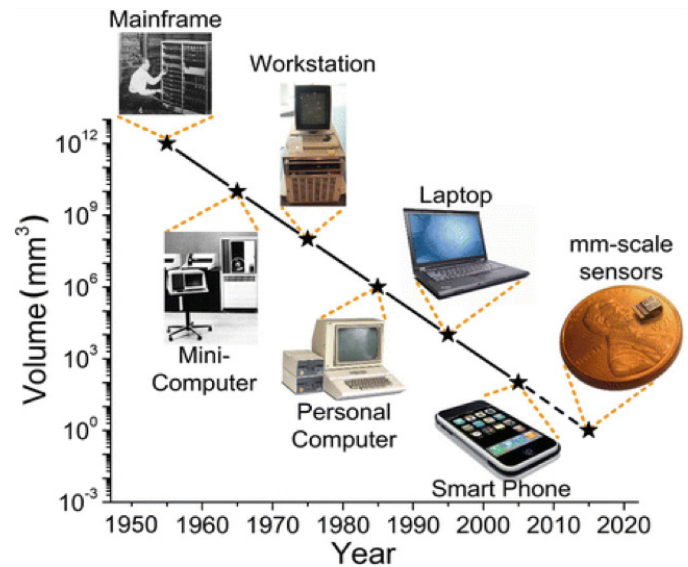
Mainframe

Workstation

Laptop

mm-scale sensors

Mini-Computer

Personal Computer

Smart Phone

Volume ($mm^3$)

$10^{12}$
$10^{9}$
$10^{6}$
$10^{3}$
$10^{0}$
$10^{-3}$

1950 1960 1970 1980 1990 2000 2010 2020

Year